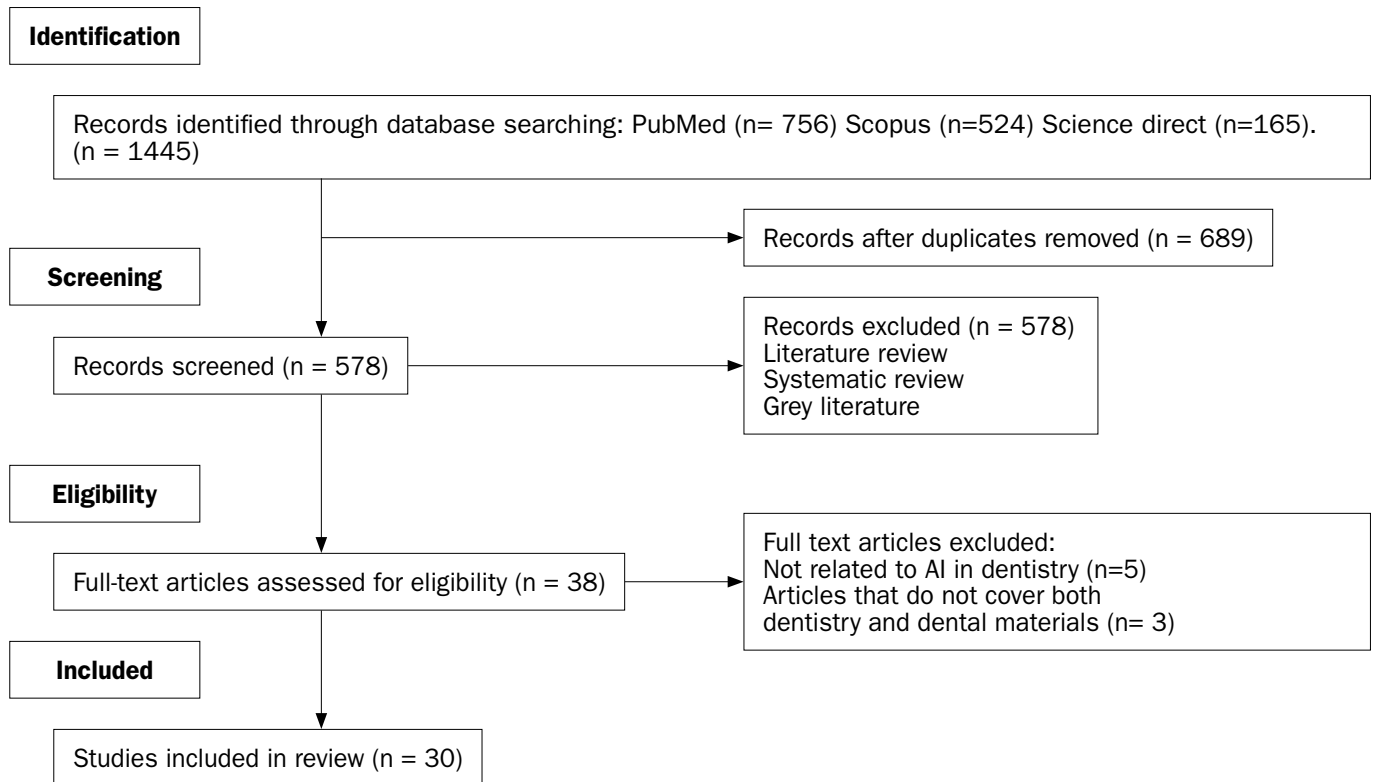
Identification

Records identified through database searching: PubMed (n= 756) Scopus (n=524) Science direct (n=165). (n = 1445)

Records after duplicates removed (n = 689)

Screening

Records screened (n = 578)

Records excluded (n = 578)
Literature review
Systematic review
Grey literature

Eligibility

Full-text articles assessed for eligibility (n = 38)

Full text articles excluded:
Not related to AI in dentistry (n=5)
Articles that do not cover both dentistry and dental materials (n= 3)

Included

Studies included in review (n = 30)